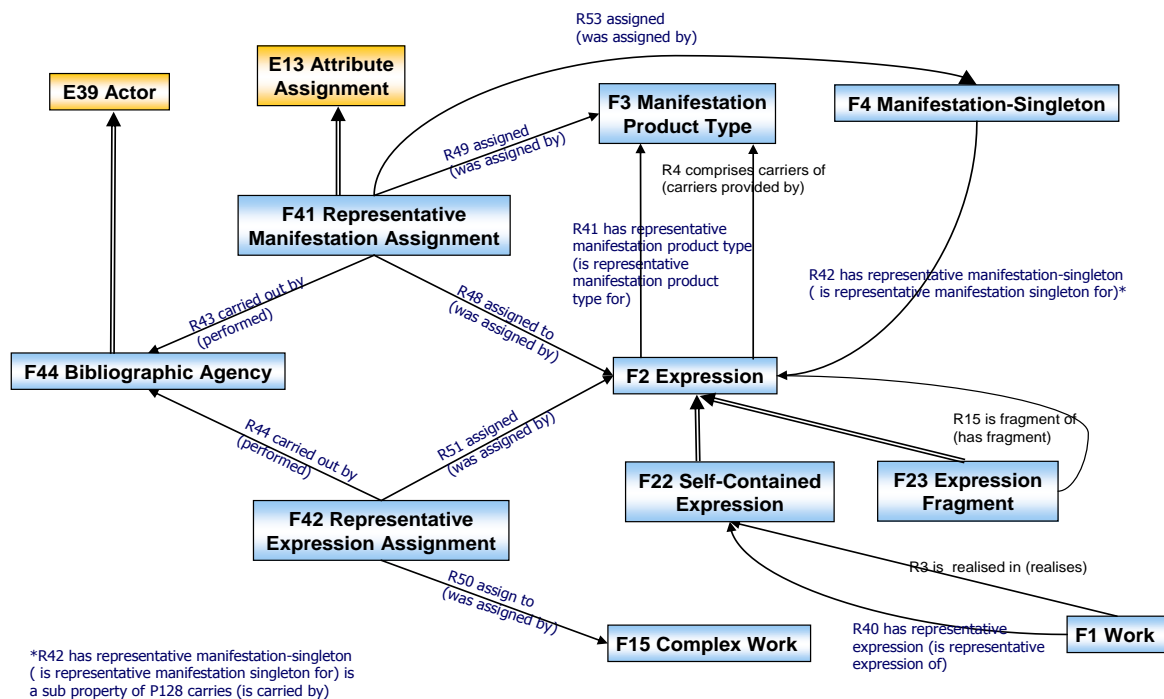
R53 assigned (was assigned by)

E39 Actor

E13 Attribute Assignment

F3 Manifestation Product Type

F4 Manifestation-Singleton

R49 assigned (was assigned by)

R4 comprises carriers of (carriers provided by)

F41 Representative Manifestation Assignment

R41 has representative manifestation product type (is representative manifestation product type for)

R42 has representative manifestation-singleton ( is representative manifestation singleton for)*

R43 carried out by (performed)

R48 assigned to (was assigned by)

F44 Bibliographic Agency

F2 Expression

R15 is fragment of (has fragment)

R44 carried out by (performed)

R51 assigned (was assigned by)

F22 Self-Contained Expression

F23 Expression Fragment

F42 Representative Expression Assignment

R3 is realised in (realises)

R50 assign to (was assigned by)

F15 Complex Work

R40 has representative expression (is representative expression of)

F1 Work

*R42 has representative manifestation-singleton ( is representative manifestation singleton for) is a sub property of P128 carries (is carried by)